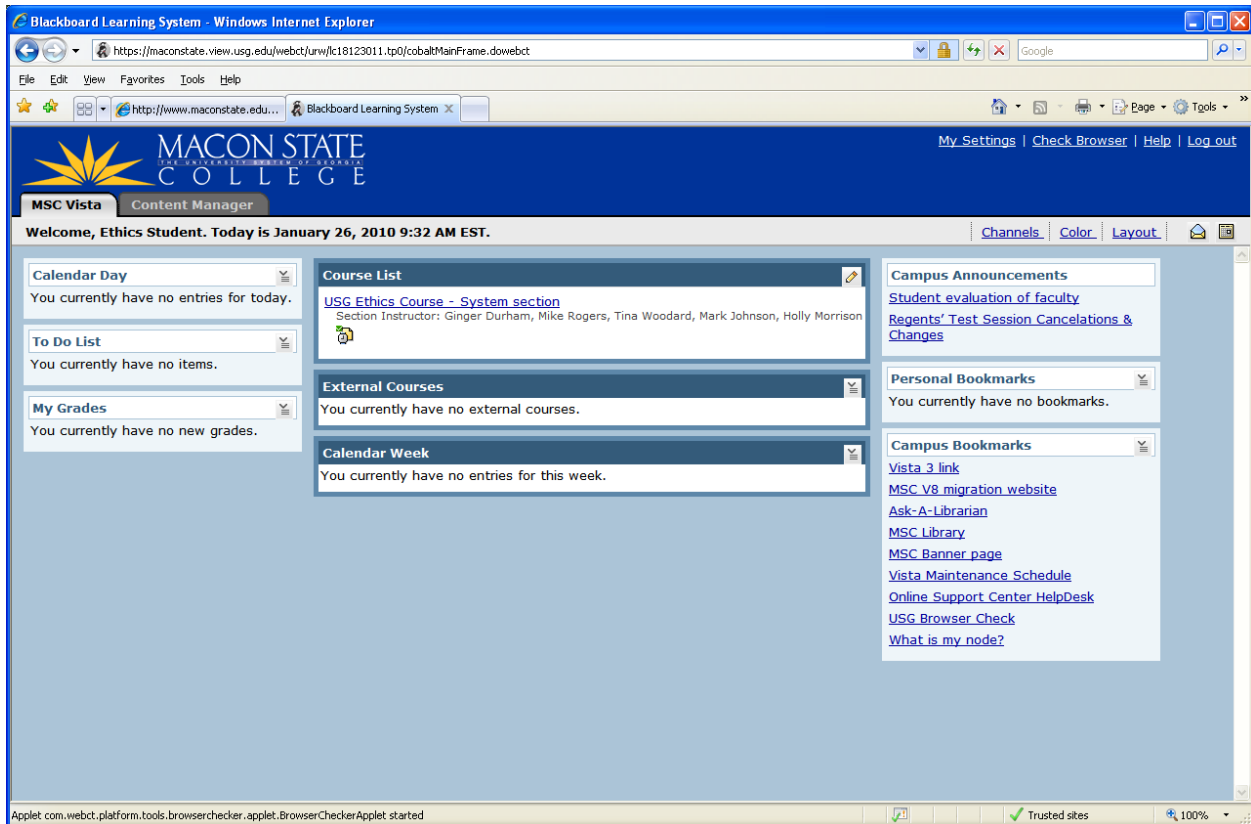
Blackboard Learning System - Windows Internet Explorer

https://maconstate.view.usg.edu/webct/urw/lc18123011.tp0/cobaltMainFrame.dowebct

Google

File Edit View Favorites Tools Help

http://www.maconstate.edu...

Blackboard Learning System

Page Tools

MACON STATE
THE UNIVERSITY SYSTEM OF GEORGIA
COLLEGE

My Settings | Check Browser | Help | Log out

MSC Vista Content Manager

Welcome, Ethics Student. Today is January 26, 2010 9:32 AM EST.

Channels Color Layout

Calendar Day
You currently have no entries for today.

To Do List
You currently have no items.

My Grades
You currently have no new grades.

Course List
USG Ethics Course - System section
Section Instructor: Ginger Durham, Mike Rogers, Tina Woodard, Mark Johnson, Holly Morrison

External Courses
You currently have no external courses.

Calendar Week
You currently have no entries for this week.

Campus Announcements
Student evaluation of faculty
Regents' Test Session Cancelations & Changes

Personal Bookmarks
You currently have no bookmarks.

Campus Bookmarks
Vista 3 link
MSC V8 migration website
Ask-A-Librarian
MSC Library
MSC Banner page
Vista Maintenance Schedule
Online Support Center HelpDesk
USG Browser Check
What is my node?

Applet com.webct.platform.tools.browserchecker.applet.BrowserCheckerApplet started

Trusted sites

100%